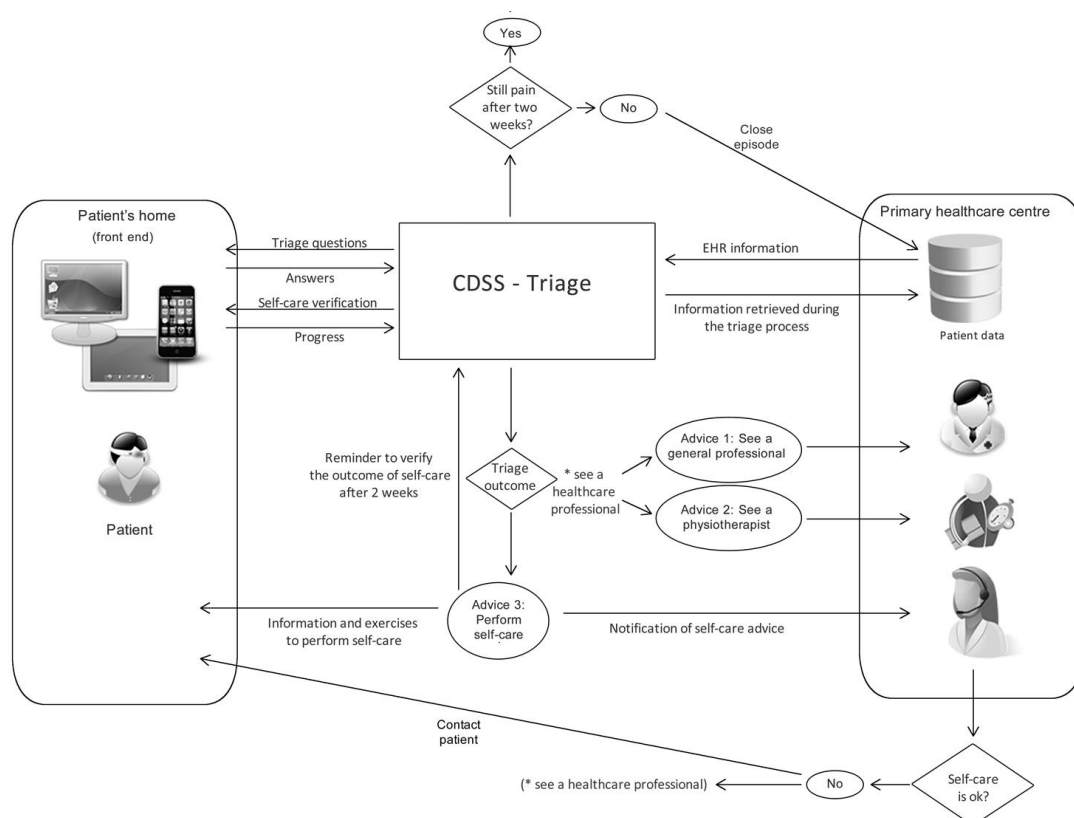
Yes

Still pain after two weeks?

No

Close episode

Patient's home (front end)

Triage questions

Answers

Self-care verification

Progress

CDSS - Triage

EHR information

Information retrieved during the triage process

Primary healthcare centre

Patient data

Patient

Reminder to verify the outcome of self-care after 2 weeks

Triage outcome

* see a healthcare professional

Advice 1: See a general professional

Advice 2: See a physiotherapist

Information and exercises to perform self-care

Advice 3: Perform self-care

Notification of self-care advice

Contact patient

(* see a healthcare professional)

No

Self-care is ok?